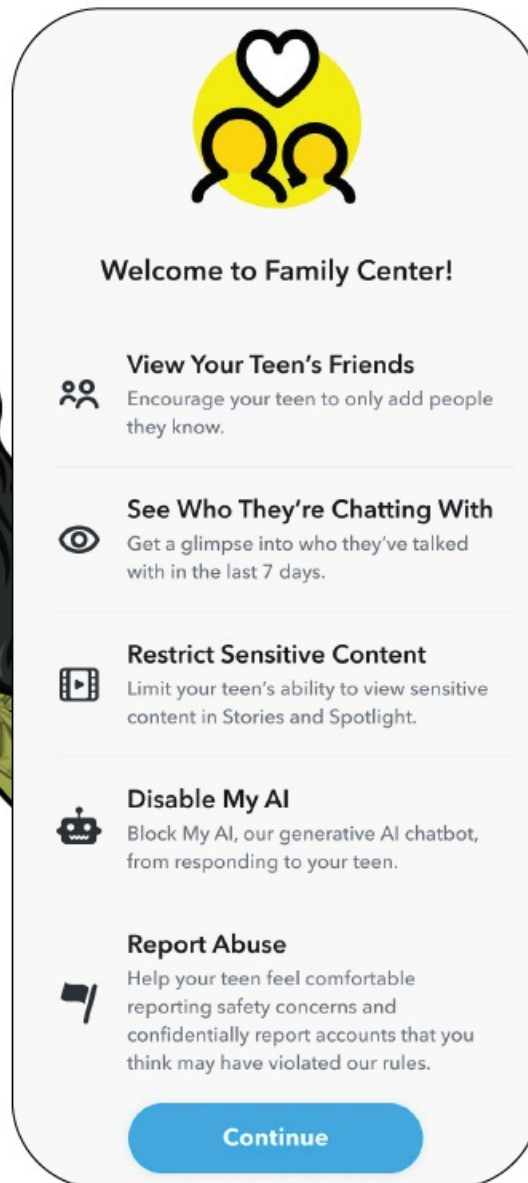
Welcome to Family Center!

View Your Teen's Friends
Encourage your teen to only add people they know.

See Who They're Chatting With
Get a glimpse into who they've talked with in the last 7 days.

Restrict Sensitive Content
Limit your teen's ability to view sensitive content in Stories and Spotlight.

Disable My AI
Block My AI, our generative AI chatbot, from responding to your teen.

Report Abuse
Help your teen feel comfortable reporting safety concerns and confidentially report accounts that you think may have violated our rules.

Continue